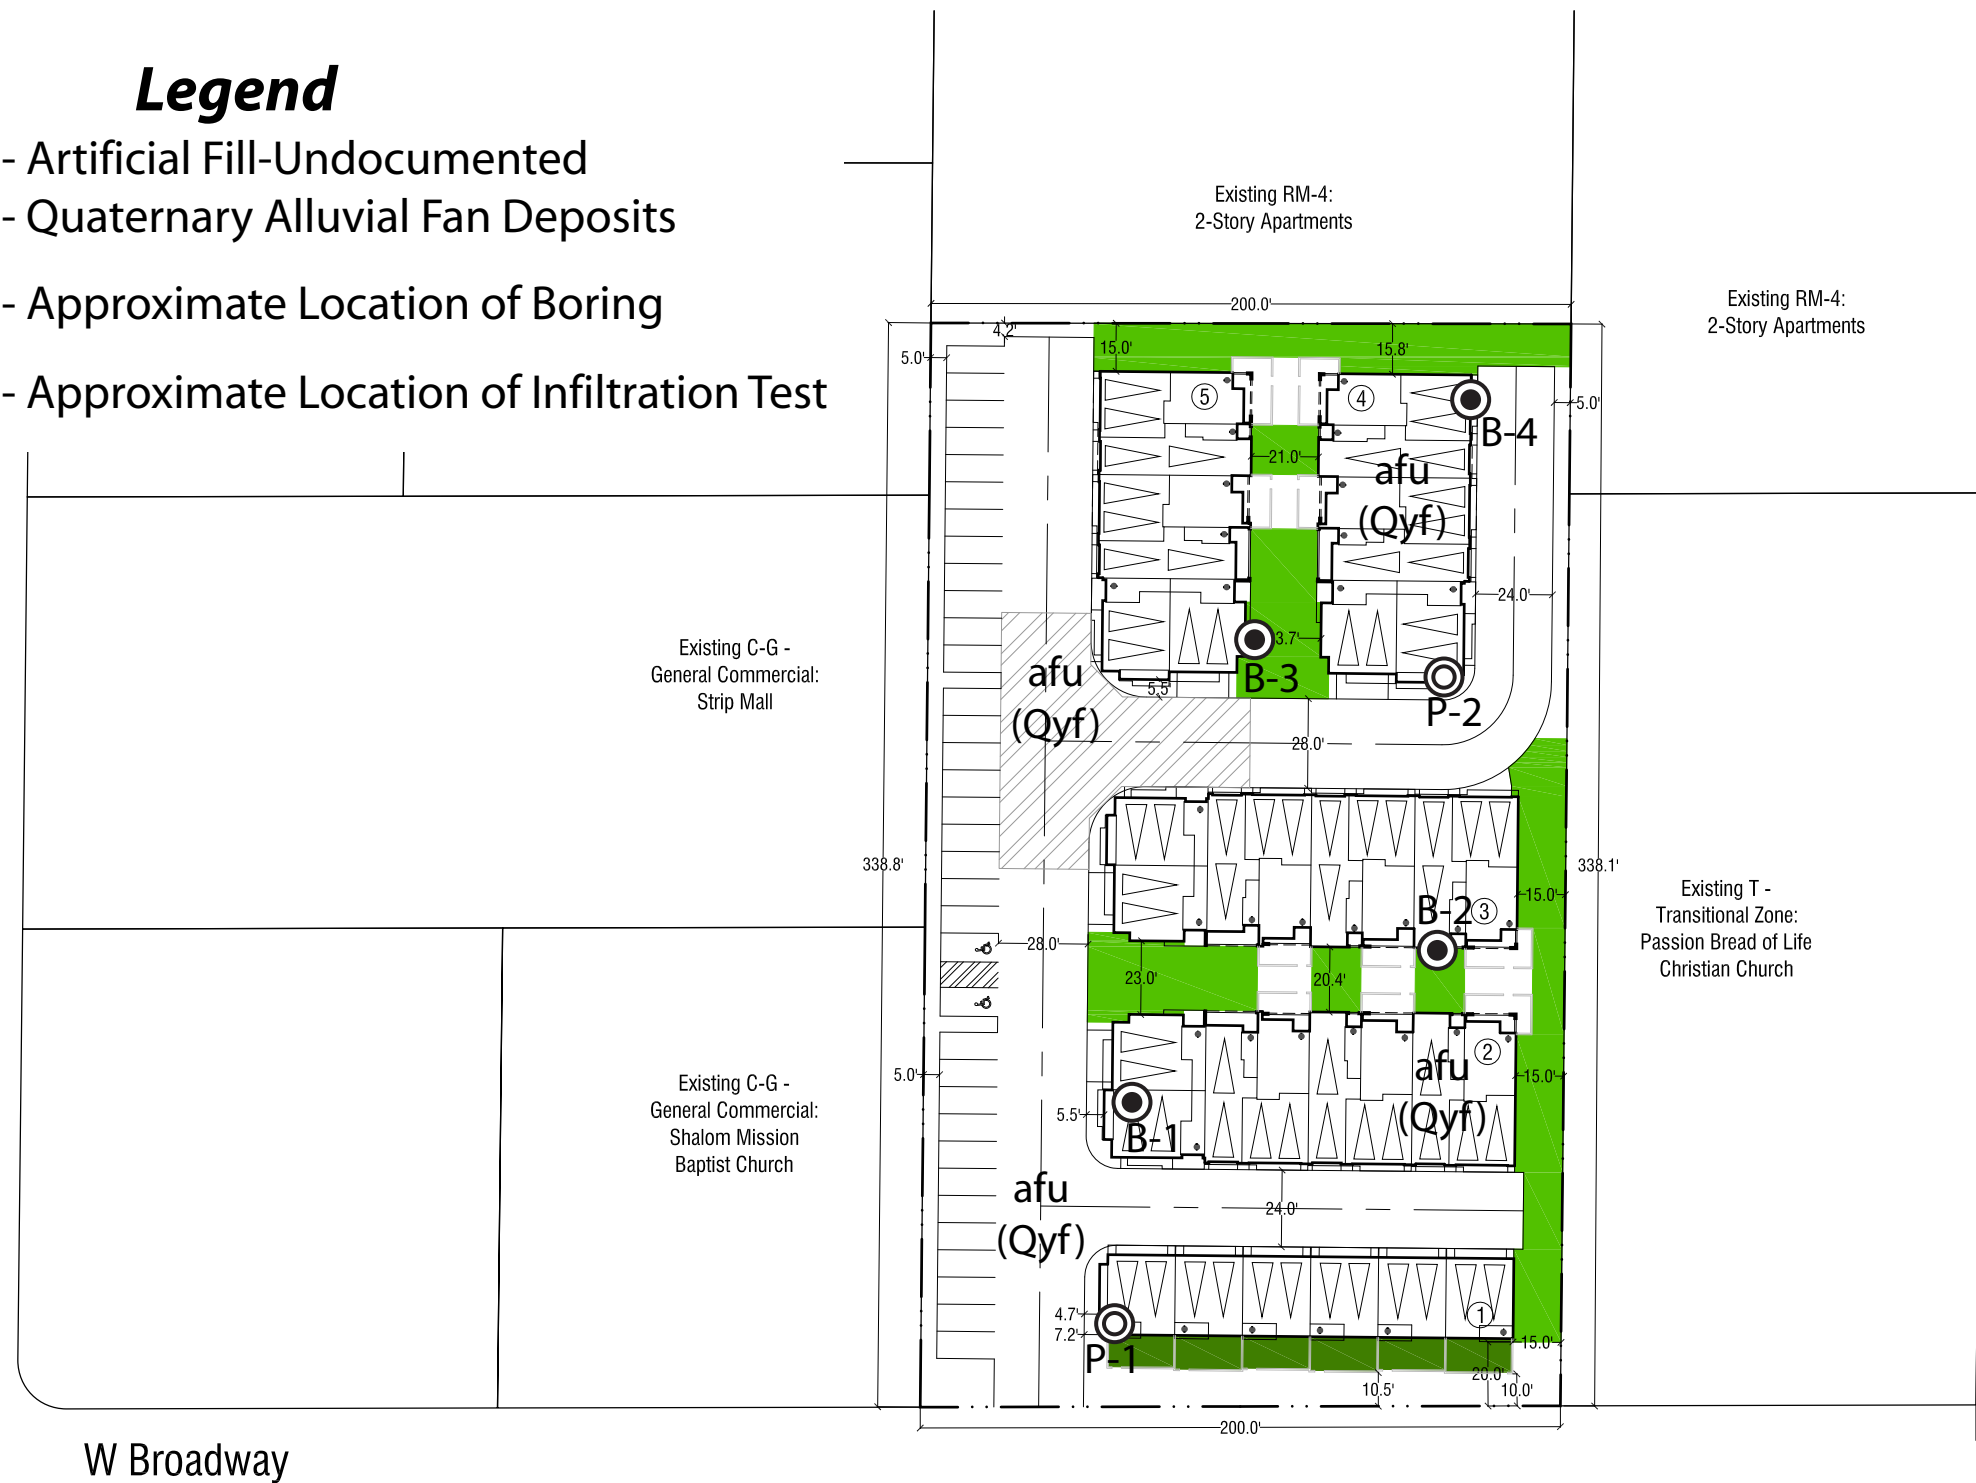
Legend
- Artificial Fill-Undocumented
- Quaternary Alluvial Fan Deposits
- Approximate Location of Boring
- Approximate Location of Infiltration Test

Existing RM-4:
2-Story Apartments

Existing RM-4:
2-Story Apartments

200.0'
4.2'
5.0'
15.0'
15.8'
5
4
B-4
5.0'
21.0'
afu
(Qyf)
24.0'
3.7'
B-3
P-2
afu
(Qyf)
5.5'
28.0'

Existing C-G -
General Commercial:
Strip Mall

338.8'
338.1'
15.0'
B-2
3

Existing T -
Transitional Zone:
Passion Bread of Life
Christian Church

28.0'
23.0'
20.4'
2
afu
(Qyf)
15.0'
5.0'
5.5'
B-1

Existing C-G -
General Commercial:
Shalom Mission
Baptist Church

afu
(Qyf)
24.0'
1
4.7'
7.2'
P-1
15.0'
20.0'
10.5'
10.0'
200.0'

W Broadway